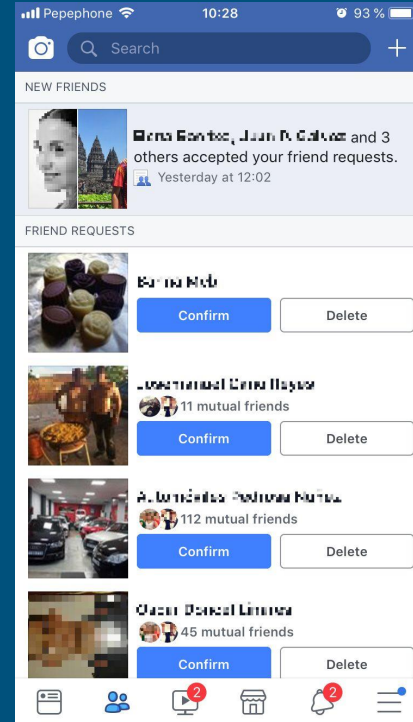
Pepephone 10:28 93 %

Search

NEW FRIENDS

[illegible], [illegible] and 3 others accepted your friend requests.
Yesterday at 12:02

FRIEND REQUESTS

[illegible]
Confirm
Delete

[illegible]
11 mutual friends
Confirm
Delete

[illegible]
112 mutual friends
Confirm
Delete

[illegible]
45 mutual friends
Confirm
Delete

2
2